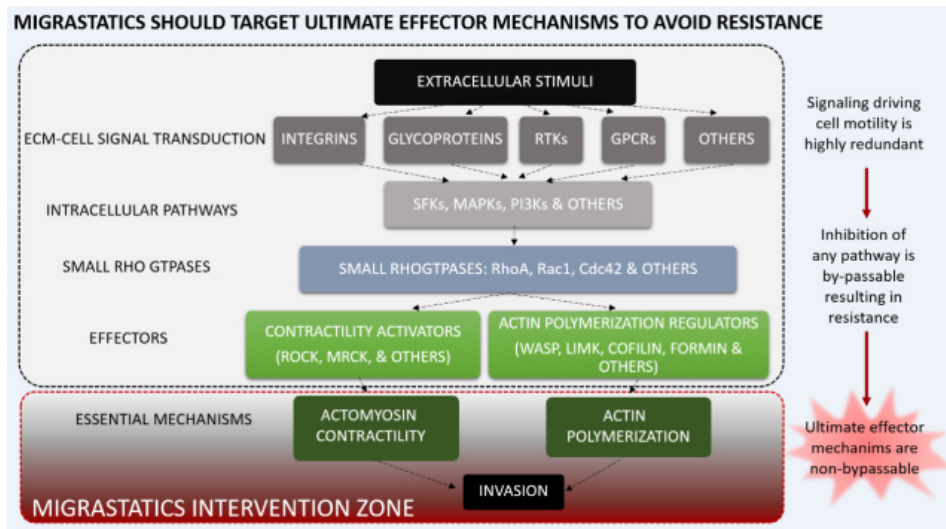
MIGRASTATICS SHOULD TARGET ULTIMATE EFFECTOR MECHANISMS TO AVOID RESISTANCE

EXTRACELLULAR STIMULI

ECM-CELL SIGNAL TRANSDUCTION

INTEGRINS

GLYCOPROTEINS

RTKs

GPCRs

OTHERS

INTRACELLULAR PATHWAYS

SFKs, MAPKs, PI3Ks & OTHERS

SMALL RHO GTPASES

SMALL RHOGTPASES: RhoA, Rac1, Cdc42 & OTHERS

EFFECTORS

CONTRACTILITY ACTIVATORS (ROCK, MRCK, & OTHERS)

ACTIN POLYMERIZATION REGULATORS (WASP, LIMK, COFILIN, FORMIN & OTHERS)

ESSENTIAL MECHANISMS

ACTOMYOSIN CONTRACTILITY

ACTIN POLYMERIZATION

INVASION

MIGRASTATICS INTERVENTION ZONE

Signaling driving cell motility is highly redundant

Inhibition of any pathway is by-passable resulting in resistance

Ultimate effector mechanims are non-bypassable